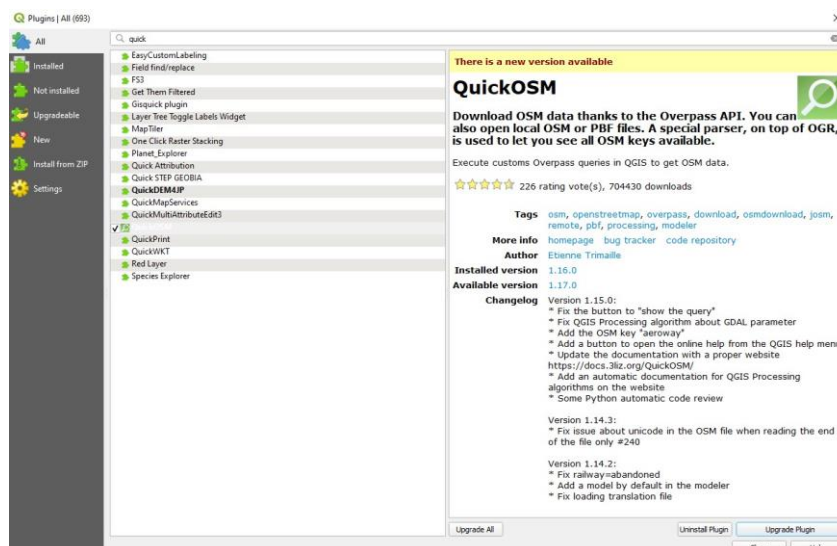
Plugins | All (693)

All
Installed
Not installed
Upgradeable
New
Install from ZIP
Settings

quick

EasyCustomLabeling
Field find/replace
FS3
Get Them Filtered
Gisquick plugin
Layer Tree Toggle Labels Widget
MapTiler
One Click Raster Stacking
Planet_Explorer
Quick Attribution
Quick STEP GEOBIA
QuickDEM4JP
QuickMapServices
QuickMultiAttributeEdit3
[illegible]
QuickPrint
QuickWKT
Red Layer
Species Explorer

There is a new version available

QuickOSM

Download OSM data thanks to the Overpass API. You can also open local OSM or PBF files. A special parser, on top of OGR, is used to let you see all OSM keys available.

Execute customs Overpass queries in QGIS to get OSM data.

226 rating vote(s), 704430 downloads

Tags osm, openstreetmap, overpass, download, osmdownload, josm, remote, pbf, processing, modeler
More info homepage bug tracker code repository
Author Etienne Trimaille
Installed version 1.16.0
Available version 1.17.0
Changelog Version 1.15.0:
* Fix the button to "show the query"
* Fix QGIS Processing algorithm about GDAL parameter
* Add the OSM key "aeroway"
* Add a button to open the online help from the QGIS help menu
* Update the documentation with a proper website
https://docs.3liz.org/QuickOSM/
* Add an automatic documentation for QGIS Processing algorithms on the website
* Some Python automatic code review

Version 1.14.3:
* Fix issue about unicode in the OSM file when reading the end of the file only #240

Version 1.14.2:
* Fix railway=abandoned
* Add a model by default in the modeler
* Fix loading translation file

Upgrade All
Uninstall Plugin
Upgrade Plugin